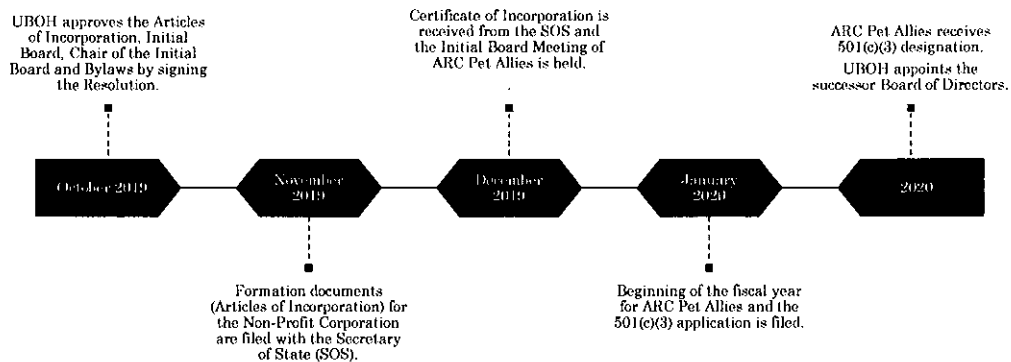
UBOH approves the Articles of Incorporation, Initial Board, Chair of the Initial Board and Bylaws by signing the Resolution.

October 2019

November 2019

Formation documents (Articles of Incorporation) for the Non-Profit Corporation are filed with the Secretary of State (SOS).

Certificate of Incorporation is received from the SOS and the Initial Board Meeting of ARC Pet Allies is held.

December 2019

January 2020

Beginning of the fiscal year for ARC Pet Allies and the 501(c)(3) application is filed.

ARC Pet Allies receives 501(c)(3) designation.

UBOH appoints the successor Board of Directors.

2020